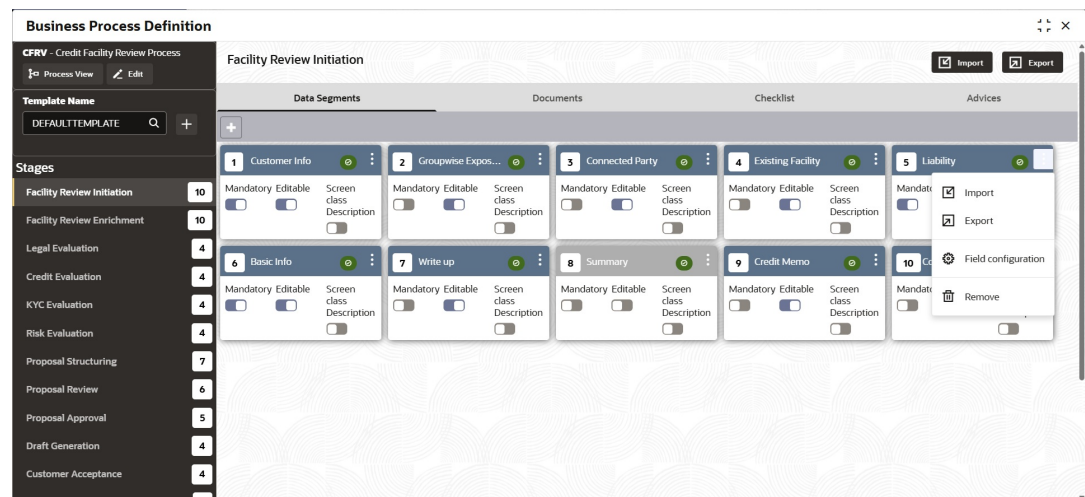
Business Process Definition

CFRV - Credit Facility Review Process

Process View Edit

Template Name

DEFAULTTEMPLATE

Stages

Facility Review Initiation 10

Facility Review Enrichment 10

Legal Evaluation 4

Credit Evaluation 4

KYC Evaluation 4

Risk Evaluation 4

Proposal Structuring 7

Proposal Review 6

Proposal Approval 5

Draft Generation 4

Customer Acceptance 4

Facility Review Initiation

Import Export

Data Segments Documents Checklist Advices

1 Customer Info
Mandatory Editable Screen class Description

2 Groupwise Expos...
Mandatory Editable Screen class Description

3 Connected Party
Mandatory Editable Screen class Description

4 Existing Facility
Mandatory Editable Screen class Description

5 Liability
Mandato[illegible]

Import

Export

Field configuration

Remove

6 Basic Info
Mandatory Editable Screen class Description

7 Write up
Mandatory Editable Screen class Description

8 Summary
Mandatory Editable Screen class Description

9 Credit Memo
Mandatory Editable Screen class Description

10 C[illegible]
Mandato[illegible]